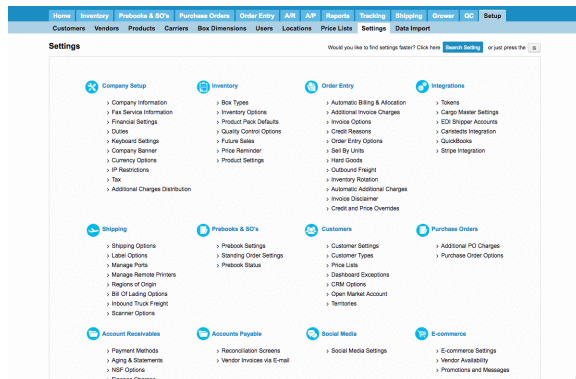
Home Inventory Prebooks & SO's Purchase Orders Order Entry A/R A/P Reports Tracking Shipping Grower QC Setup

Customers Vendors Products Carriers Box Dimensions Users Locations Price Lists Settings Data Import

Settings

Would you like to find settings faster? Click here Search Setting or just press the S

Company Setup
Company Information
Fax Service Information
Financial Settings
Duties
Keyboard Settings
Company Banner
Currency Options
IP Restrictions
Tax
Additional Charges Distribution

Inventory
Box Types
Inventory Options
Product Pack Defaults
Quality Control Options
Future Sales
Price Reminder
Product Settings

Order Entry
Automatic Billing & Allocation
Additional Invoice Charges
Invoice Options
Credit Reasons
Order Entry Options
Sell By Units
Hard Goods
Outbound Freight
Inventory Rotation
Automatic Additional Charges
Invoice Disclaimer
Credit and Price Overrides

Integrations
Tokens
Cargo Master Settings
EDI Shipper Accounts
Cartsteds Integration
QuickBooks
Stripe Integration

Shipping
Shipping Options
Label Options
Manage Ports
Manage Remote Printers
Regions of Origin
Bill Of Lading Options
Inbound Truck Freight
Scanner Options

Prebooks & SO's
Prebook Settings
Standing Order Settings
Prebook Status

Customers
Customer Settings
Customer Types
Price Lists
Dashboard Exceptions
CRM Options
Open Market Account
Territories

Purchase Orders
Additional PO Charges
Purchase Order Options

Account Receivables
Payment Methods
Aging & Statements
NSF Options
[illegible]

Accounts Payable
Reconciliation Screens
Vendor Invoices via E-mail

Social Media
Social Media Settings

E-commerce
E-commerce Settings
Vendor Availability
Promotions and Messages